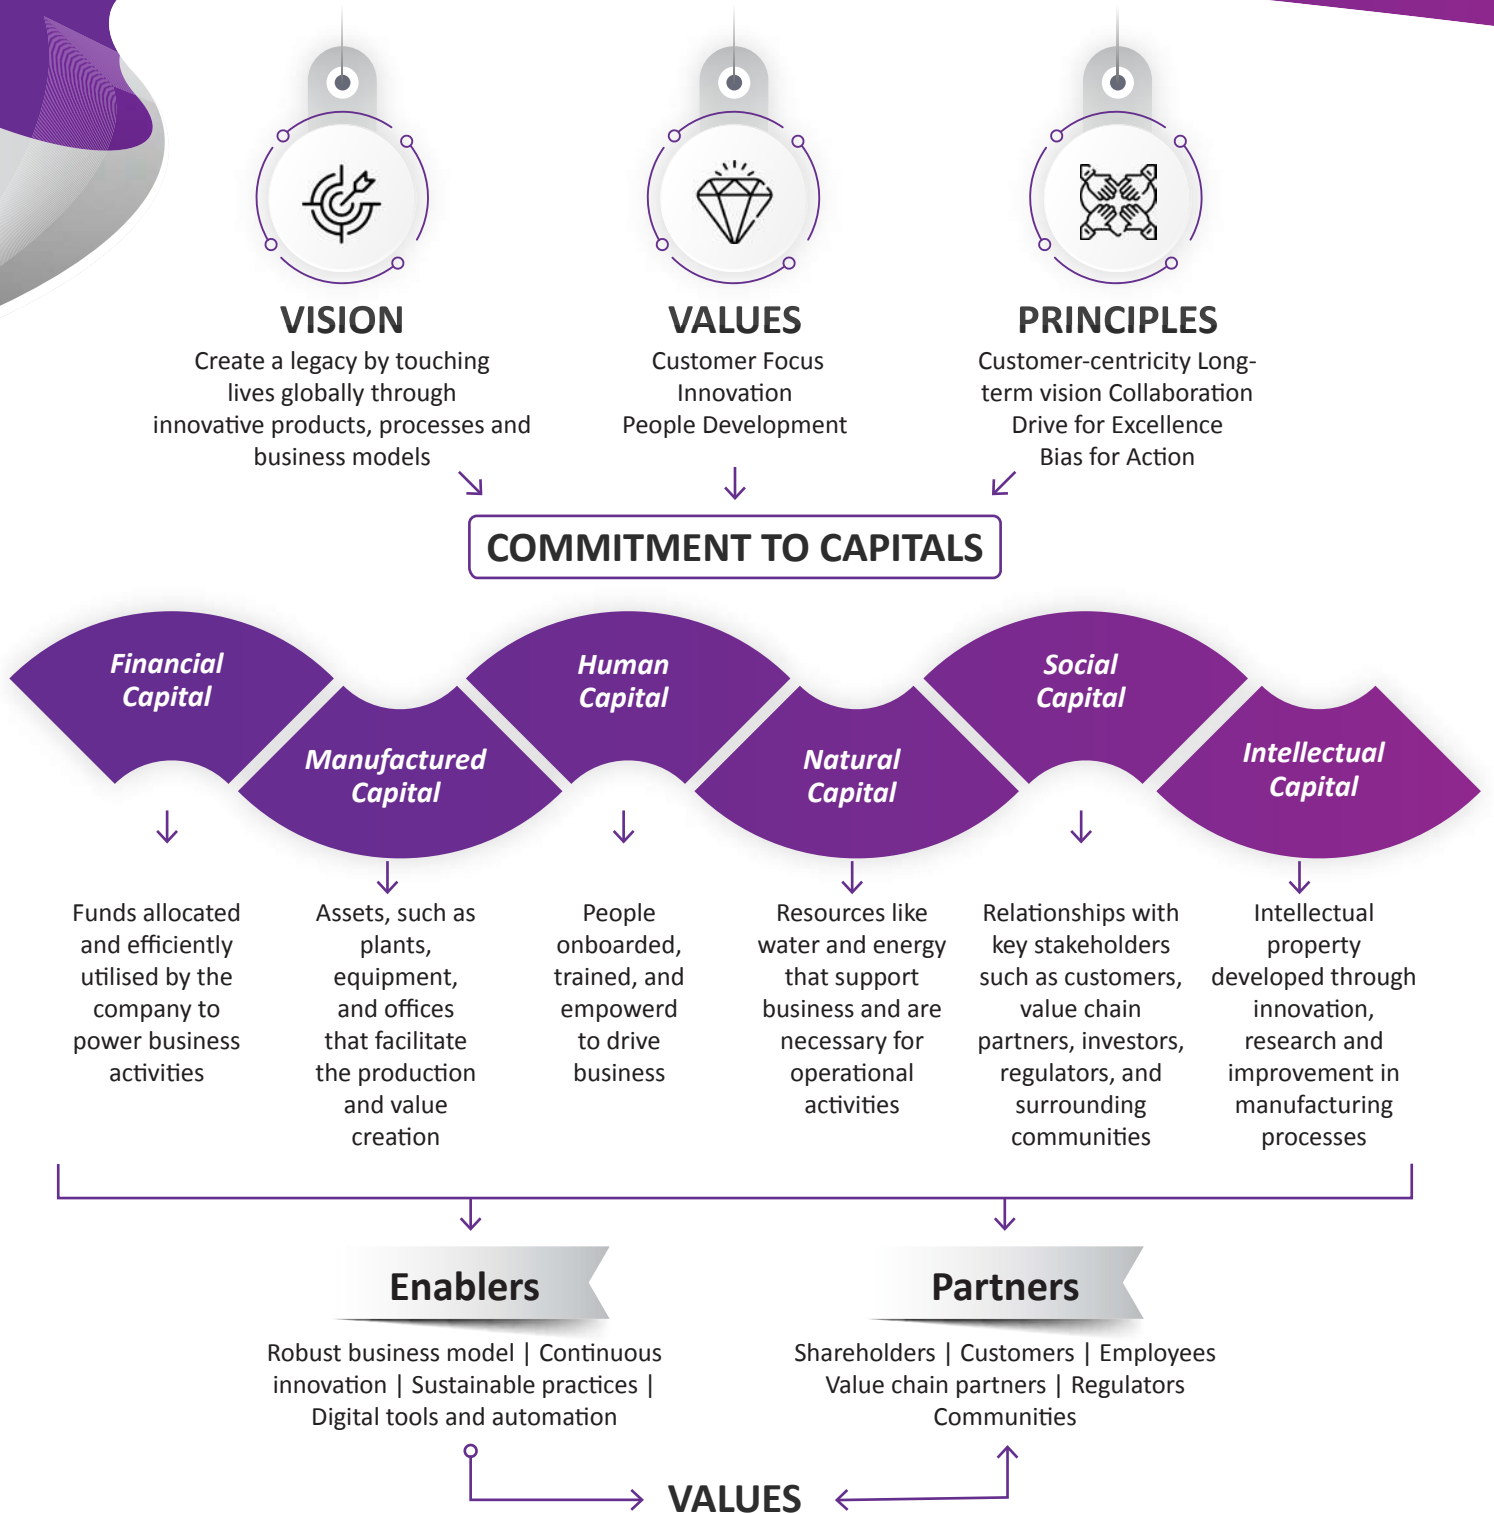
VISION
Create a legacy by touching lives globally through innovative products, processes and business models

VALUES
Customer Focus
Innovation
People Development

PRINCIPLES
Customer-centricity Long-term vision Collaboration
Drive for Excellence
Bias for Action

COMMITMENT TO CAPITALS

Financial Capital

Funds allocated and efficiently utilised by the company to power business activities

Manufactured Capital

Assets, such as plants, equipment, and offices that facilitate the production and value creation

Human Capital

People onboarded, trained, and empowerd to drive business

Natural Capital

Resources like water and energy that support business and are necessary for operational activities

Social Capital

Relationships with key stakeholders such as customers, value chain partners, investors, regulators, and surrounding communities

Intellectual Capital

Intellectual property developed through innovation, research and improvement in manufacturing processes

Enablers
Robust business model | Continuous innovation | Sustainable practices | Digital tools and automation

Partners
Shareholders | Customers | Employees
Value chain partners | Regulators
Communities

VALUES